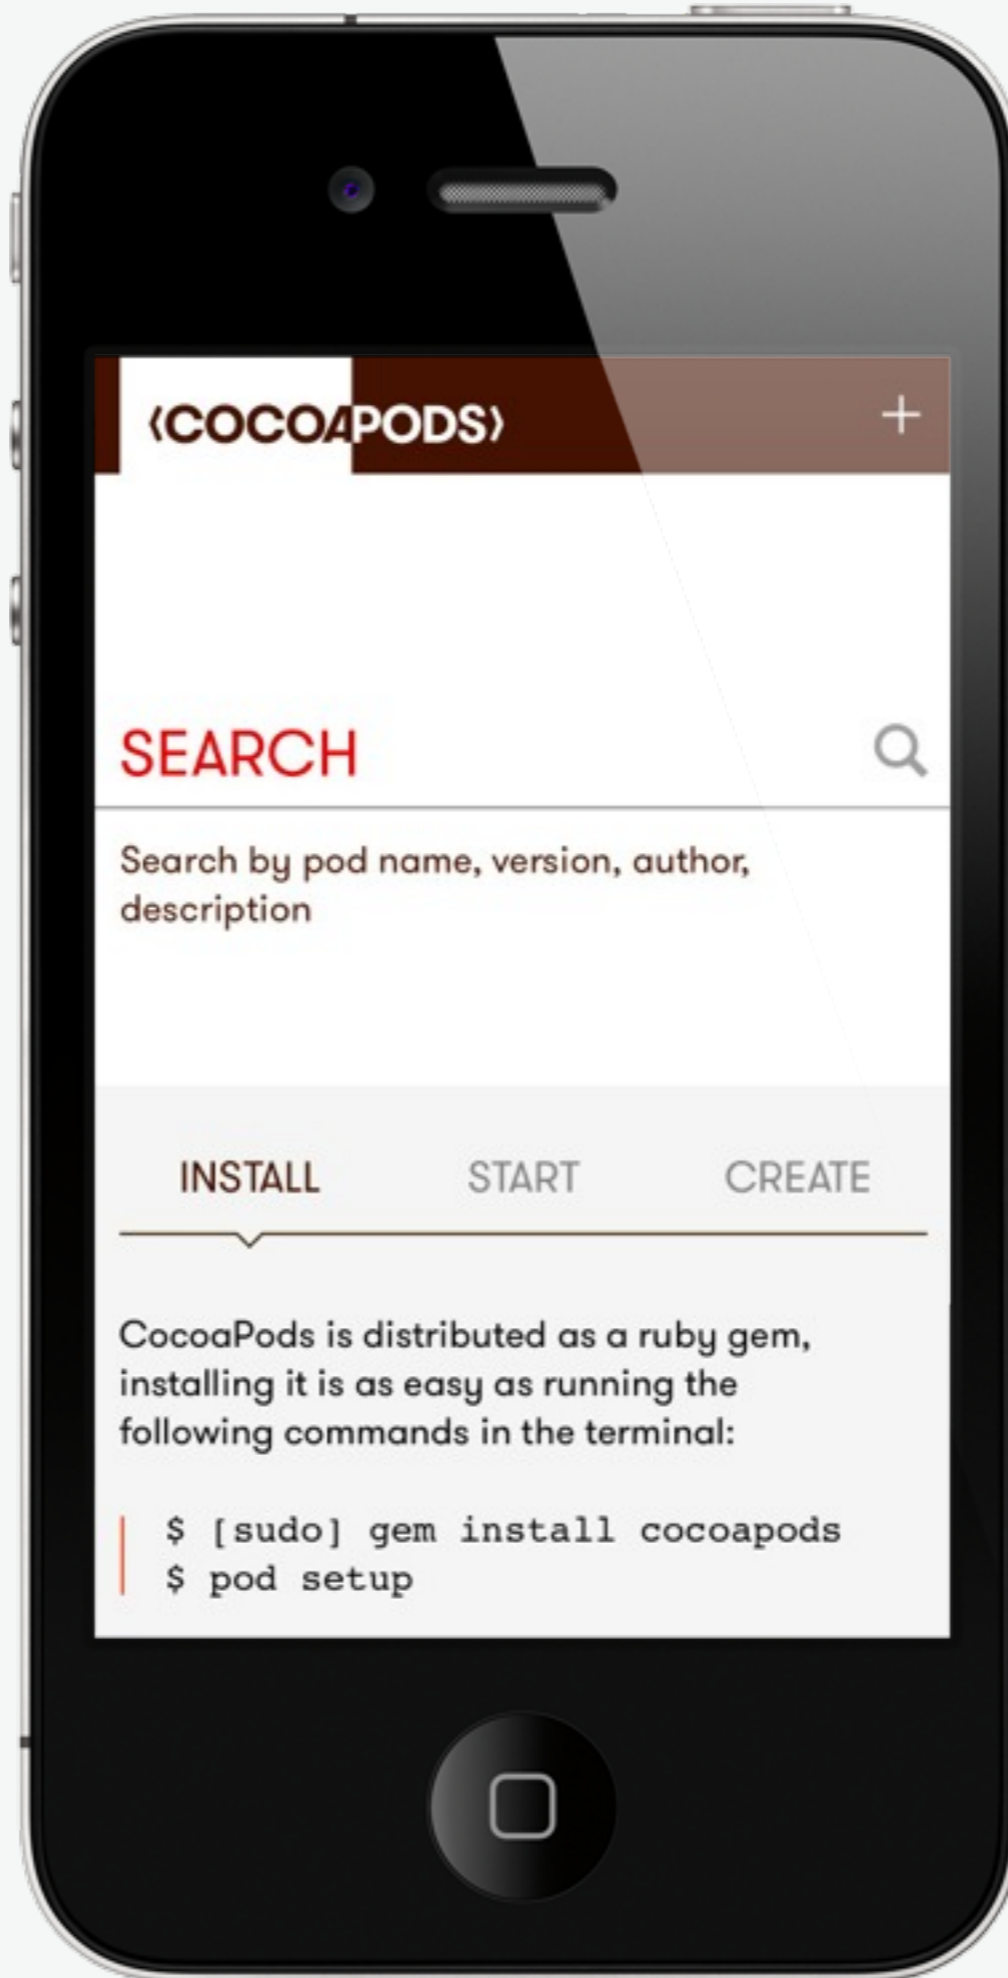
‹COCOAPODS›

+

SEARCH

Search by pod name, version, author, description

INSTALL

START

CREATE

CocoaPods is distributed as a ruby gem, installing it is as easy as running the following commands in the terminal:

$ [sudo] gem install cocoapods
$ pod setup